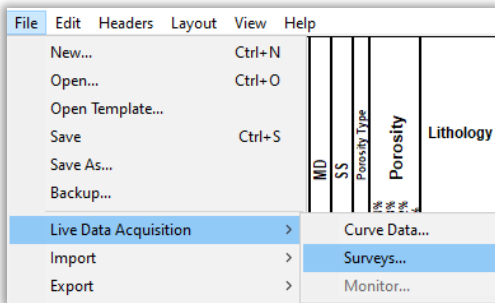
File Edit Headers Layout View Help

New... Ctrl+N
Open... Ctrl+O
Open Template...
Save Ctrl+S
Save As...
Backup...

Live Data Acquisition >
Import >
Export >

Curve Data...
Surveys...
Monitor...

MD
SS
Porosity Type
Porosity
Lithology